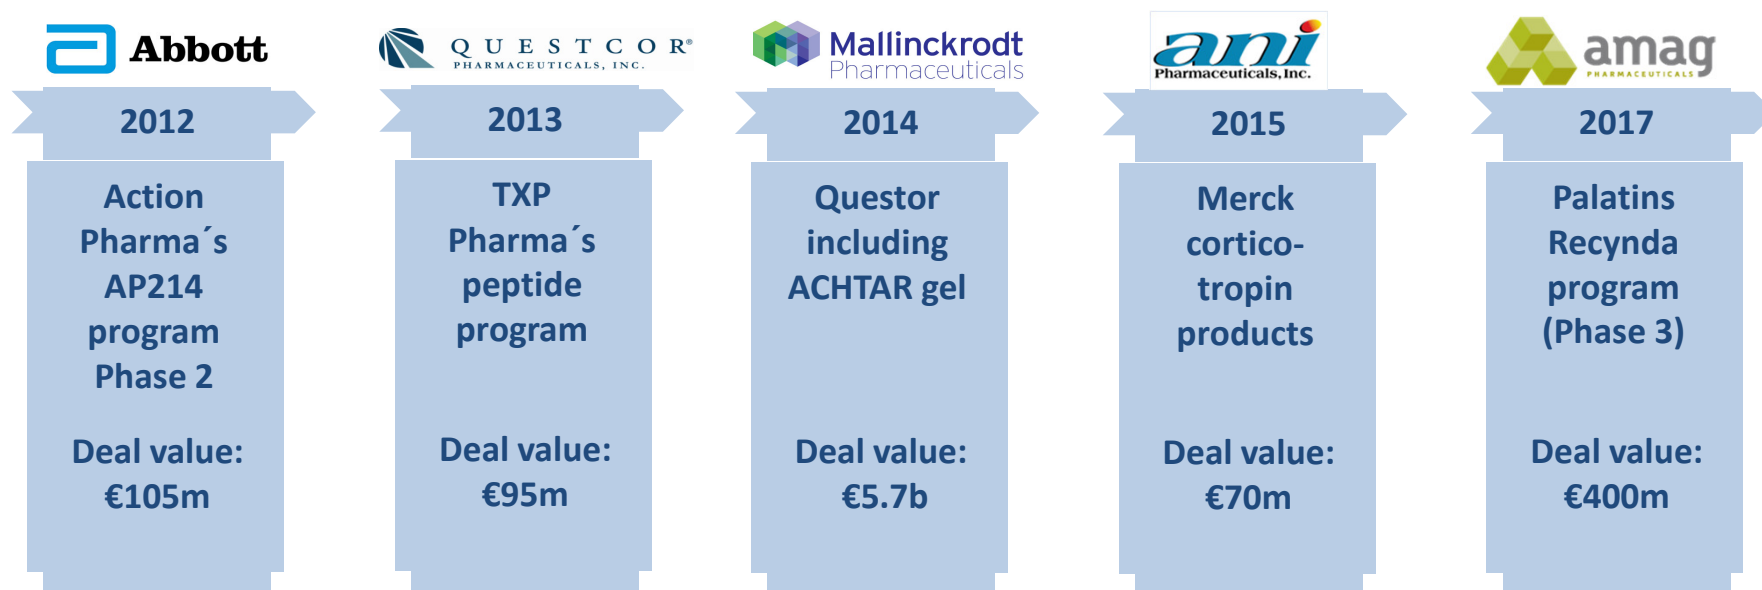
Abbott

2012

Action Pharma´s AP214 program Phase 2

Deal value: €105m

QUESTCOR® PHARMACEUTICALS, INC.

2013

TXP Pharma´s peptide program

Deal value: €95m

Mallinckrodt Pharmaceuticals

2014

Questor including ACHTAR gel

Deal value: €5.7b

ani Pharmaceuticals, Inc.

2015

Merck cortico-tropin products

Deal value: €70m

amag PHARMACEUTICALS

2017

Palatins Recynda program (Phase 3)

Deal value: €400m